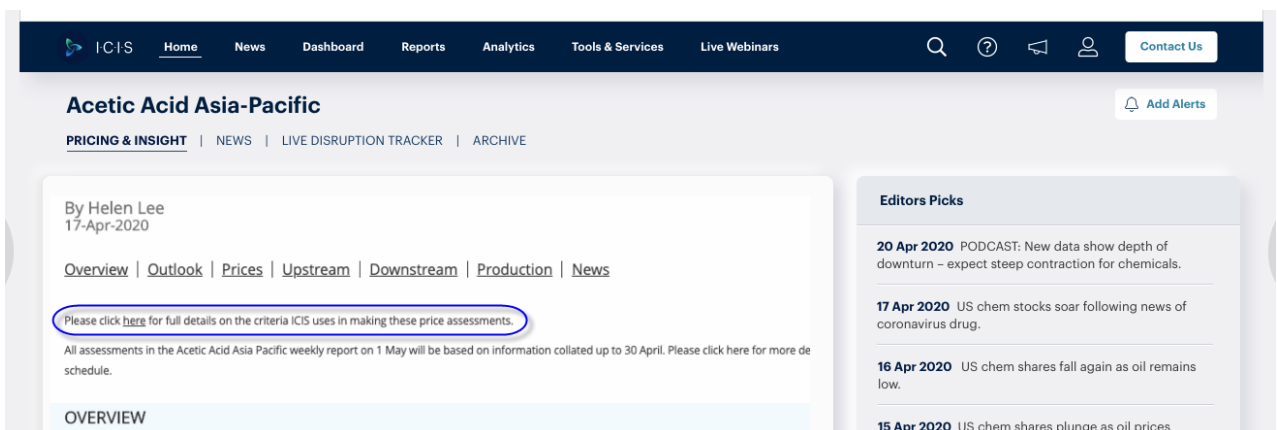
ICIS Home News Dashboard Reports Analytics Tools & Services Live Webinars Contact Us

Acetic Acid Asia-Pacific

Add Alerts

PRICING & INSIGHT | NEWS | LIVE DISRUPTION TRACKER | ARCHIVE

By Helen Lee
17-Apr-2020

Overview | Outlook | Prices | Upstream | Downstream | Production | News

Please click here for full details on the criteria ICIS uses in making these price assessments.

All assessments in the Acetic Acid Asia Pacific weekly report on 1 May will be based on information collated up to 30 April. Please click here for more de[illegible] schedule.

OVERVIEW

Editors Picks

20 Apr 2020 PODCAST: New data show depth of downturn – expect steep contraction for chemicals.

17 Apr 2020 US chem stocks soar following news of coronavirus drug.

16 Apr 2020 US chem shares fall again as oil remains low.

15 Apr 2020 US chem shares plunge as oil prices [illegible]